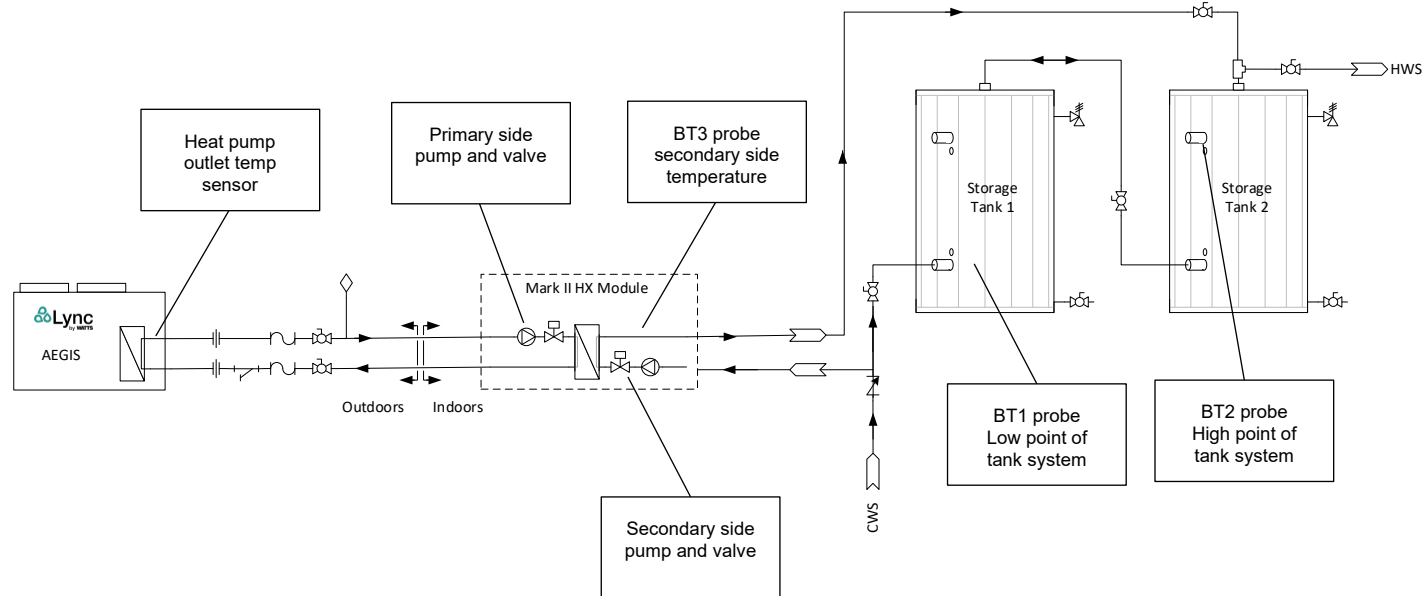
Heat pump outlet temp sensor

Primary side pump and valve

BT3 probe secondary side temperature

HWS

Storage Tank 1

Storage Tank 2

Lync by WATTS

AEGIS

Mark II HX Module

Outdoors

Indoors

BT1 probe Low point of tank system

BT2 probe High point of tank system

Secondary side pump and valve

CWS